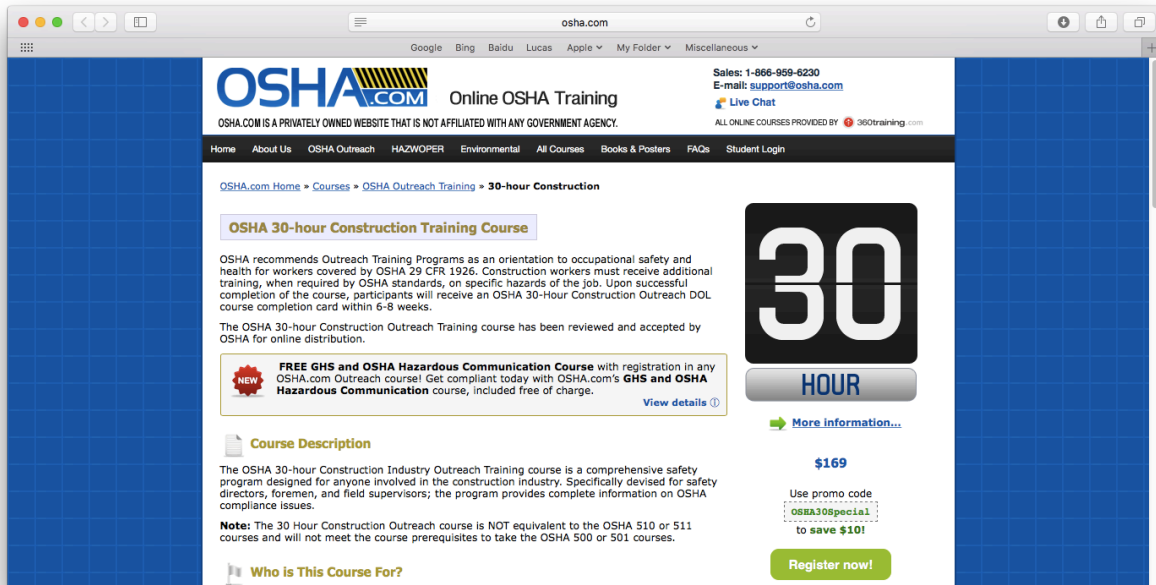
osha.com

Google Bing Baidu Lucas Apple My Folder Miscellaneous

OSHA.COM

Online OSHA Training

OSHA.COM IS A PRIVATELY OWNED WEBSITE THAT IS NOT AFFILIATED WITH ANY GOVERNMENT AGENCY.

Sales: 1-866-959-6230
E-mail: support@osha.com
Live Chat

ALL ONLINE COURSES PROVIDED BY 360training.com

Home About Us OSHA Outreach HAZWOPER Environmental All Courses Books & Posters FAQs Student Login

OSHA.com Home » Courses » OSHA Outreach Training » 30-hour Construction

OSHA 30-hour Construction Training Course

OSHA recommends Outreach Training Programs as an orientation to occupational safety and health for workers covered by OSHA 29 CFR 1926. Construction workers must receive additional training, when required by OSHA standards, on specific hazards of the job. Upon successful completion of the course, participants will receive an OSHA 30-Hour Construction Outreach DOL course completion card within 6-8 weeks.

The OSHA 30-hour Construction Outreach Training course has been reviewed and accepted by OSHA for online distribution.

NEW

FREE GHS and OSHA Hazardous Communication Course with registration in any OSHA.com Outreach course! Get compliant today with OSHA.com's GHS and OSHA Hazardous Communication course, included free of charge.

View details ⓘ

Course Description

The OSHA 30-hour Construction Industry Outreach Training course is a comprehensive safety program designed for anyone involved in the construction industry. Specifically devised for safety directors, foremen, and field supervisors; the program provides complete information on OSHA compliance issues.

Note: The 30 Hour Construction Outreach course is NOT equivalent to the OSHA 510 or 511 courses and will not meet the course prerequisites to take the OSHA 500 or 501 courses.

Who is This Course For?

30

HOUR

More information...

$169

Use promo code
OSHA30Special
to save $10!

Register now!